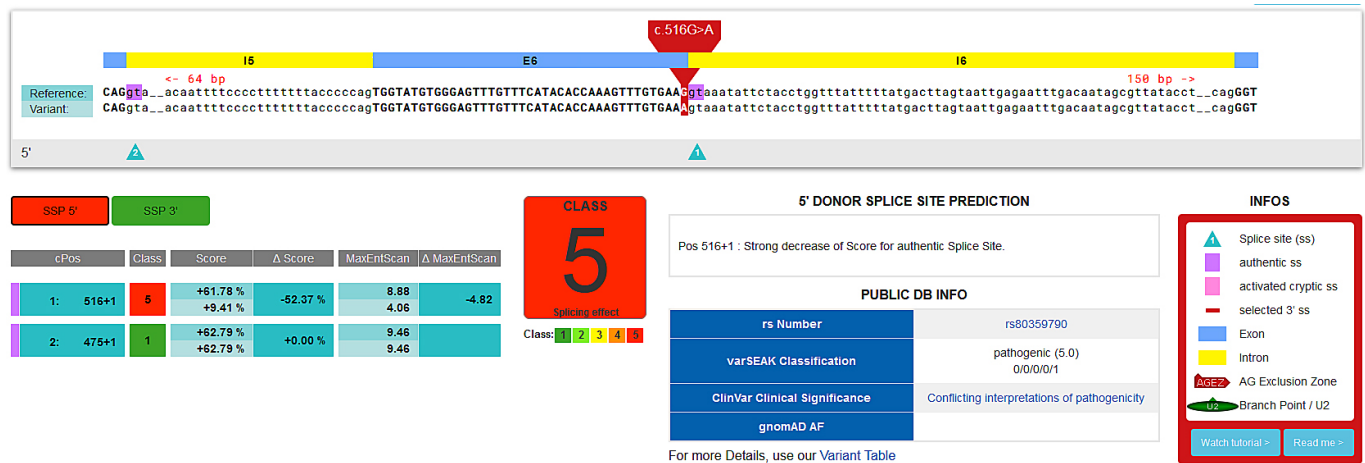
c.516G>A

I5 E6 I6

<- 64 bp 150 bp ->

Reference: CAGgta__acaattttccccttttttaccccccagTGGTATGTGGGAGTTTGTTTCATACACCAAAGTTTGTGAAGgtaaatattctacctggtttattttttatgacttagtaattgagaatttgacaatagcgttatacct__cagGGT
Variant: CAGgta__acaattttccccttttttaccccccagTGGTATGTGGGAGTTTGTTTCATACACCAAAGTTTGTGAAAgtaaatattctacctggtttattttttatgacttagtaattgagaatttgacaatagcgttatacct__cagGGT

5'

2 1

SSP 5' SSP 3'

| cPos | Class | Score | Δ Score | MaxEntScan | Δ MaxEntScan |
|---|---|---|---|---|---|
| 1: 516+1 | 5 | +61.78 % / +9.41 % | -52.37 % | 8.88 / 4.06 | -4.82 |
| 2: 475+1 | 1 | +62.79 % / +62.79 % | +0.00 % | 9.46 / 9.46 | |

CLASS
5
Splicing effect

Class: 1 2 3 4 5

5' DONOR SPLICE SITE PREDICTION

Pos 516+1 : Strong decrease of Score for authentic Splice Site.

PUBLIC DB INFO

| rs Number | rs80359790 |
|---|---|
| varSEAK Classification | pathogenic (5.0) 0/0/0/0/1 |
| ClinVar Clinical Significance | Conflicting interpretations of pathogenicity |
| gnomAD AF | |

For more Details, use our Variant Table

INFOS

1 Splice site (ss)
authentic ss
activated cryptic ss
selected 3' ss
Exon
Intron
AGEZ AG Exclusion Zone
U2 Branch Point / U2

Watch tutorial > Read me >